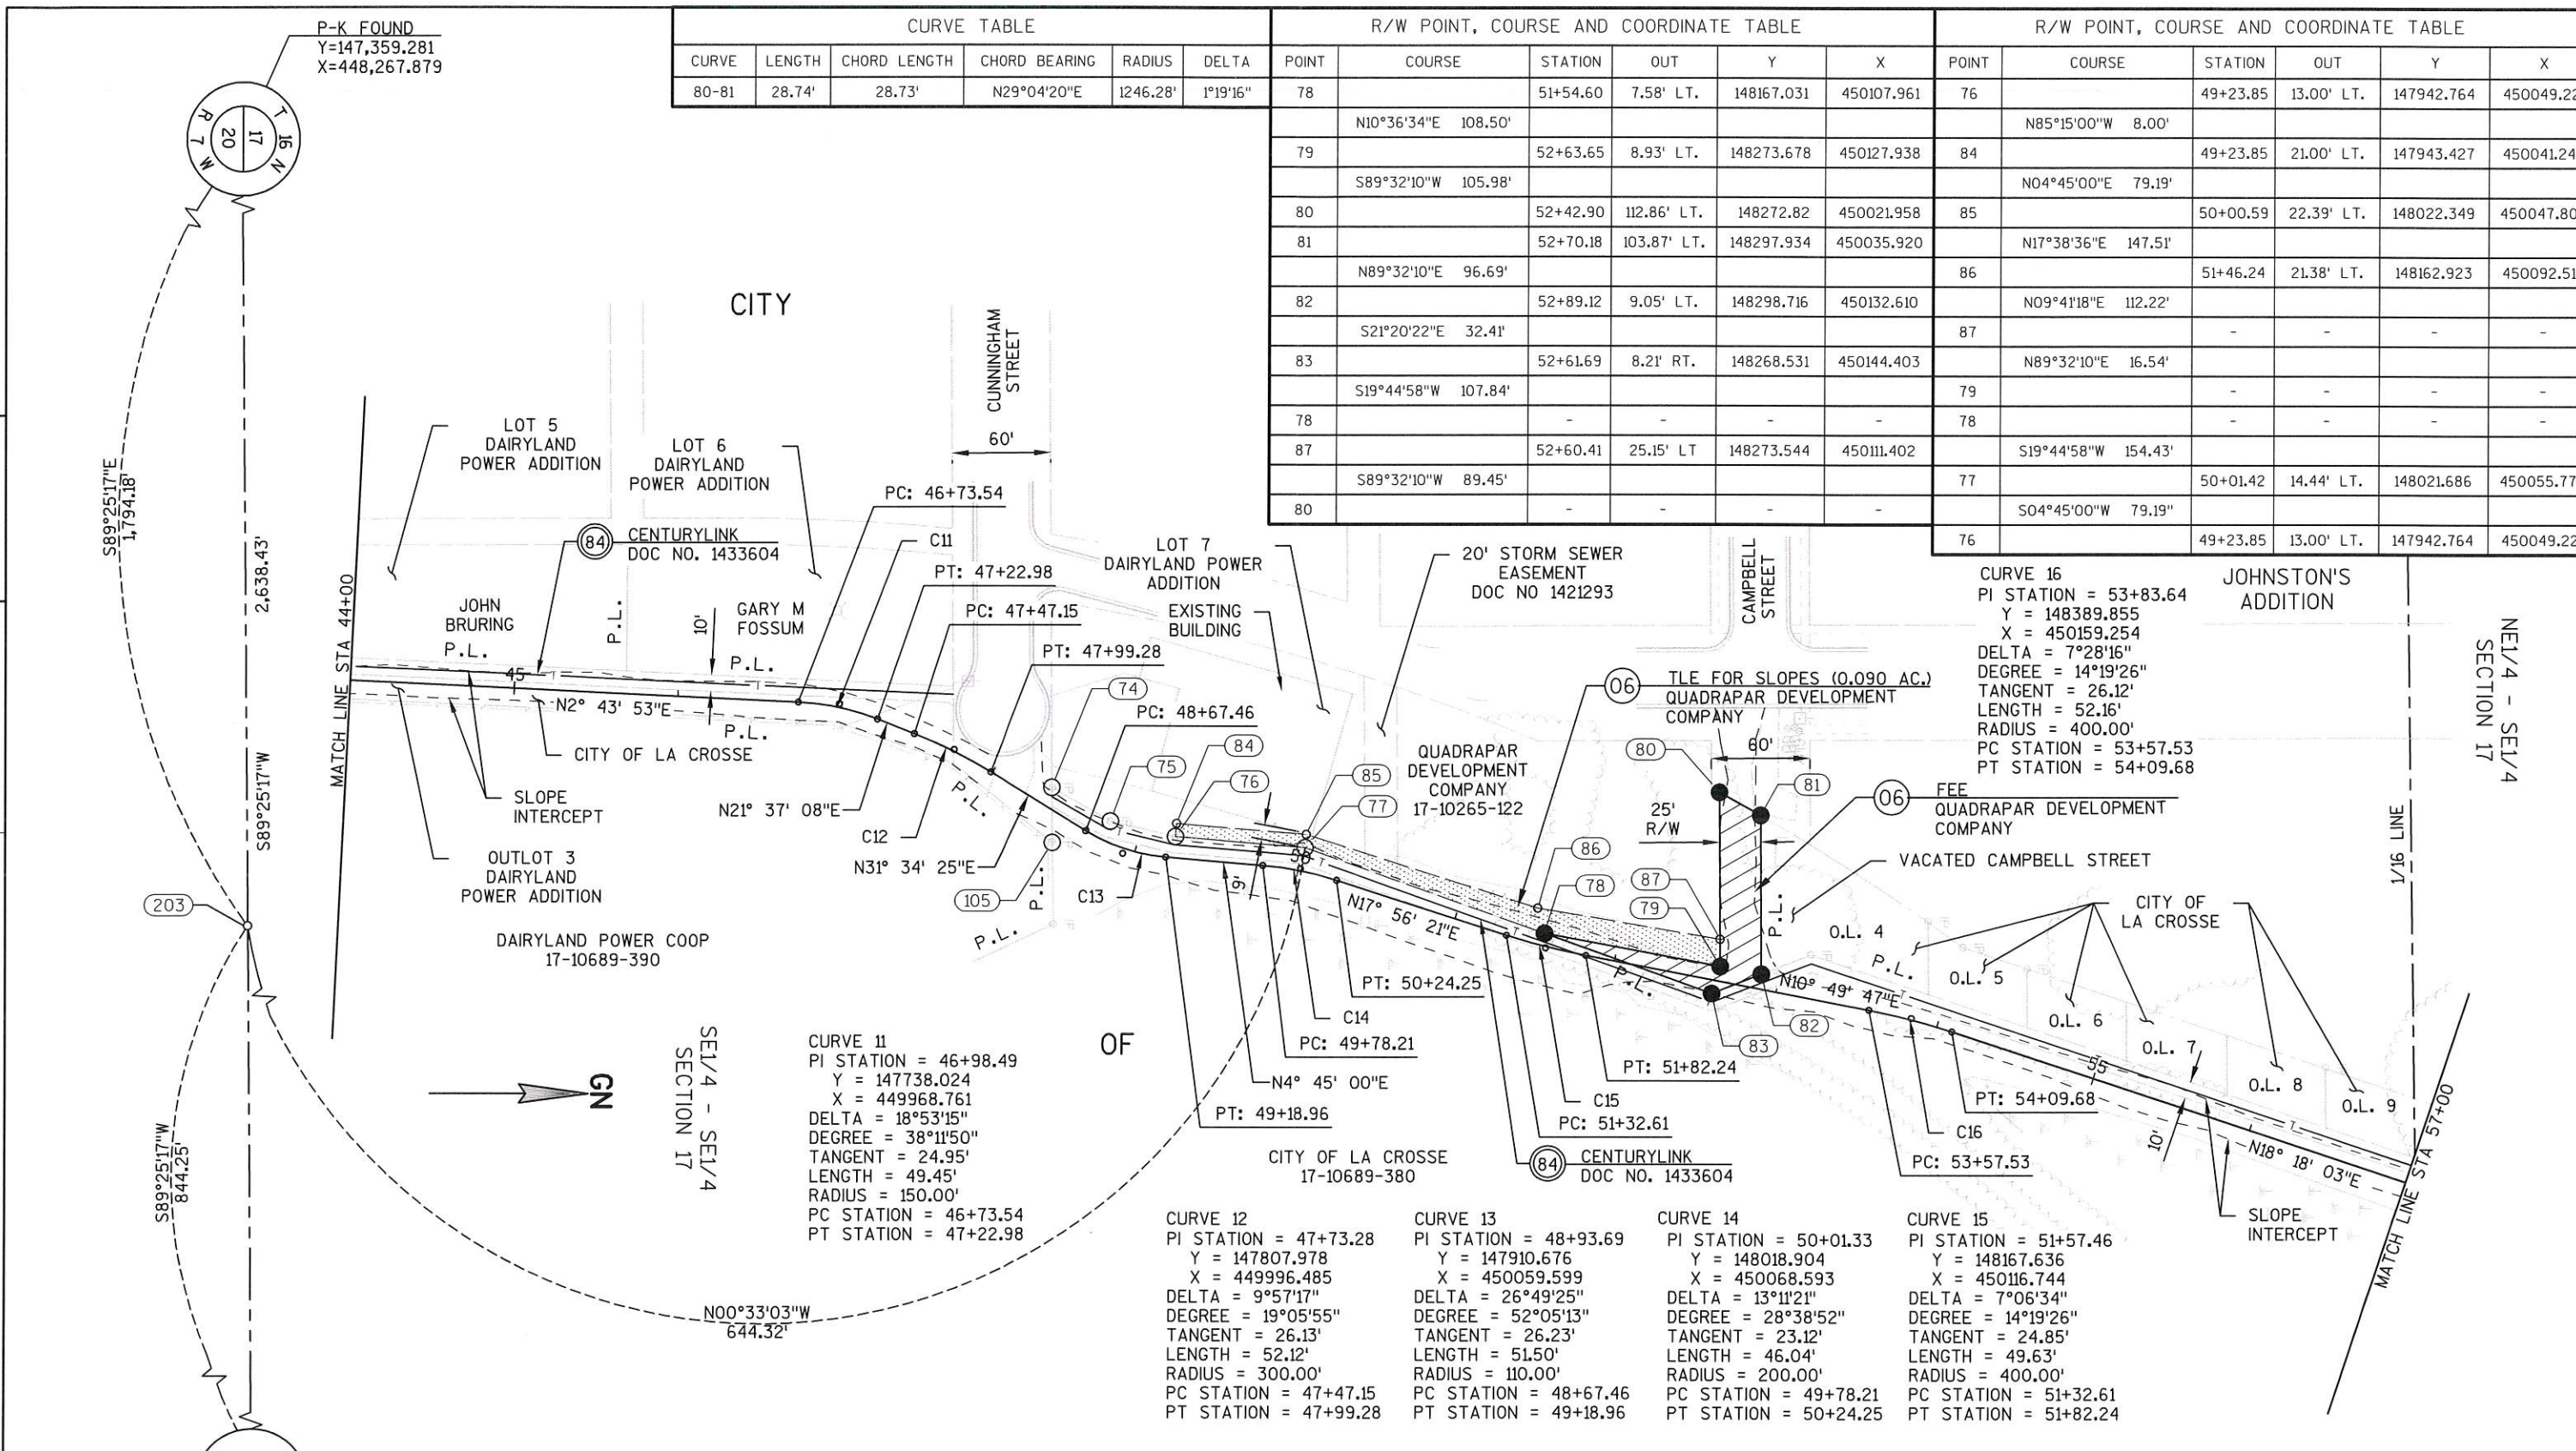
P-K FOUND
Y=147,359.281
X=448,267.879

T 16 N
17
20
R 7 W

| CURVE TABLE | | | | | |
|---|---|---|---|---|---|
| CURVE | LENGTH | CHORD LENGTH | CHORD BEARING | RADIUS | DELTA |
| 80-81 | 28.74' | 28.73' | N29°04'20"E | 1246.28' | 1°19'16" |

R/W POINT, COURSE AND COORDINATE TABLE

| POINT | COURSE | STATION | OUT | Y | X |
|---|---|---|---|---|---|
| 78 | | 51+54.60 | 7.58' LT. | 148167.031 | 450107.961 |
| | N10°36'34"E 108.50' | | | | |
| 79 | | 52+63.65 | 8.93' LT. | 148273.678 | 450127.938 |
| | S89°32'10"W 105.98' | | | | |
| 80 | | 52+42.90 | 112.86' LT. | 148272.82 | 450021.958 |
| 81 | | 52+70.18 | 103.87' LT. | 148297.934 | 450035.920 |
| | N89°32'10"E 96.69' | | | | |
| 82 | | 52+89.12 | 9.05' LT. | 148298.716 | 450132.610 |
| | S21°20'22"E 32.41' | | | | |
| 83 | | 52+61.69 | 8.21' RT. | 148268.531 | 450144.403 |
| | S19°44'58"W 107.84' | | | | |
| 78 | | - | - | - | - |
| 87 | | 52+60.41 | 25.15' LT | 148273.544 | 450111.402 |
| | S89°32'10"W 89.45' | | | | |
| 80 | | - | - | - | - |

R/W POINT, COURSE AND COORDINATE TABLE

| POINT | COURSE | STATION | OUT | Y | X |
|---|---|---|---|---|---|
| 76 | | 49+23.85 | 13.00' LT. | 147942.764 | 450049.2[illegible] |
| | N85°15'00"W 8.00' | | | | |
| 84 | | 49+23.85 | 21.00' LT. | 147943.427 | 450041.24 |
| | N04°45'00"E 79.19' | | | | |
| 85 | | 50+00.59 | 22.39' LT. | 148022.349 | 450047.80 |
| | N17°38'36"E 147.51' | | | | |
| 86 | | 51+46.24 | 21.38' LT. | 148162.923 | 450092.51 |
| | N09°41'18"E 112.22' | | | | |
| 87 | | - | - | - | - |
| | N89°32'10"E 16.54' | | | | |
| 79 | | - | - | - | - |
| 78 | | - | - | - | - |
| | S19°44'58"W 154.43' | | | | |
| 77 | | 50+01.42 | 14.44' LT. | 148021.686 | 450055.77 |
| | S04°45'00"W 79.19" | | | | |
| 76 | | 49+23.85 | 13.00' LT. | 147942.764 | 450049.2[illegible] |

CITY
CUNNINGHAM STREET
60'
LOT 5 DAIRYLAND POWER ADDITION
LOT 6 DAIRYLAND POWER ADDITION
PC: 46+73.54
84 CENTURYLINK DOC NO. 1433604
C11
PT: 47+22.98
LOT 7 DAIRYLAND POWER ADDITION
20' STORM SEWER EASEMENT DOC NO 1421293
CAMPBELL STREET
JOHN BRURING
P.L.
10'
GARY M FOSSUM
P.L.
PC: 47+47.15
EXISTING BUILDING
PT: 47+99.28
MATCH LINE STA 44+00
45
N2° 43' 53"E
P.L.
CITY OF LA CROSSE
SLOPE INTERCEPT
N21° 37' 08"E
OUTLOT 3 DAIRYLAND POWER ADDITION
DAIRYLAND POWER COOP 17-10689-390
74
PC: 48+67.46
84
75
76
85
77
P.L.
C12
N31° 34' 25"E
105
P.L.
C13
P.L.
9'
56
QUADRAPAR DEVELOPMENT COMPANY 17-10265-122
06 TLE FOR SLOPES (0.090 AC.) QUADRAPAR DEVELOPMENT COMPANY
60'
80
81
25' R/W
06 FEE QUADRAPAR DEVELOPMENT COMPANY
VACATED CAMPBELL STREET
86
78
87
79
P.L.
N17° 56' 21"E
PT: 50+24.25
C14
PC: 49+78.21
N4° 45' 00"E
PT: 49+18.96
P.L.
N10° 49' 47"E
82
83
PT: 51+82.24
C15
PC: 51+32.61
84 CENTURYLINK DOC NO. 1433604
CITY OF LA CROSSE 17-10689-380
OF
CURVE 16
PI STATION = 53+83.64
Y = 148389.855
X = 450159.254
DELTA = 7°28'16"
DEGREE = 14°19'26"
TANGENT = 26.12'
LENGTH = 52.16'
RADIUS = 400.00'
PC STATION = 53+57.53
PT STATION = 54+09.68
JOHNSTON'S ADDITION
NE1/4 - SE1/4 SECTION 17
1/16 LINE
O.L. 4
O.L. 5
CITY OF LA CROSSE
O.L. 6
O.L. 7
O.L. 8
O.L. 9
55
PT: 54+09.68
C16
PC: 53+57.53
10'
N18° 18' 03"E
SLOPE INTERCEPT
MATCH LINE STA 57+00
S89°25'17"E 1,794.18'
2,638.43'
S89°25'17"W
203
S89°25'17"W 844.25'
N00°33'03"W 644.32'
GN
SE1/4 - SE1/4 SECTION 17
CURVE 11
PI STATION = 46+98.49
Y = 147738.024
X = 449968.761
DELTA = 18°53'15"
DEGREE = 38°11'50"
TANGENT = 24.95'
LENGTH = 49.45'
RADIUS = 150.00'
PC STATION = 46+73.54
PT STATION = 47+22.98

CURVE 12
PI STATION = 47+73.28
Y = 147807.978
X = 449996.485
DELTA = 9°57'17"
DEGREE = 19°05'55"
TANGENT = 26.13'
LENGTH = 52.12'
RADIUS = 300.00'
PC STATION = 47+47.15
PT STATION = 47+99.28

CURVE 13
PI STATION = 48+93.69
Y = 147910.676
X = 450059.599
DELTA = 26°49'25"
DEGREE = 52°05'13"
TANGENT = 26.23'
LENGTH = 51.50'
RADIUS = 110.00'
PC STATION = 48+67.46
PT STATION = 49+18.96

CURVE 14
PI STATION = 50+01.33
Y = 148018.904
X = 450068.593
DELTA = 13°11'21"
DEGREE = 28°38'52"
TANGENT = 23.12'
LENGTH = 46.04'
RADIUS = 200.00'
PC STATION = 49+78.21
PT STATION = 50+24.25

CURVE 15
PI STATION = 51+57.46
Y = 148167.636
X = 450116.744
DELTA = 7°06'34"
DEGREE = 14°19'26"
TANGENT = 24.85'
LENGTH = 49.63'
RADIUS = 400.00'
PC STATION = 51+32.61
PT STATION = 51+82.24